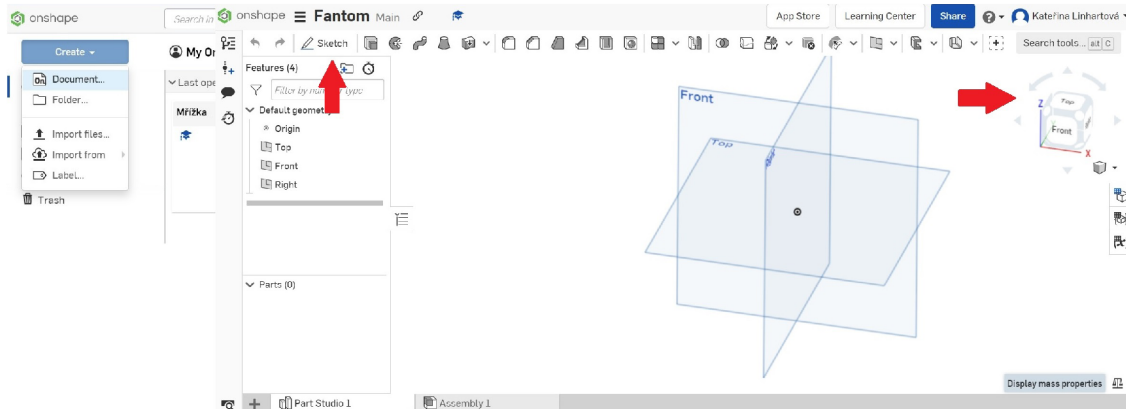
onshape
Search in
Create
Document...
Folder...
Import files...
Import from
Label...
Trash
My On
Last ope
Mřížka
onshape Fantom Main
App Store
Learning Center
Share
Kateřina Linhartová
Sketch
Search tools... alt C
Features (4)
Filter by name or type
Default geometry
Origin
Top
Front
Right
Parts (0)
Front
Top
Right
Top
Front
Z
X
Display mass properties
Part Studio 1
Assembly 1